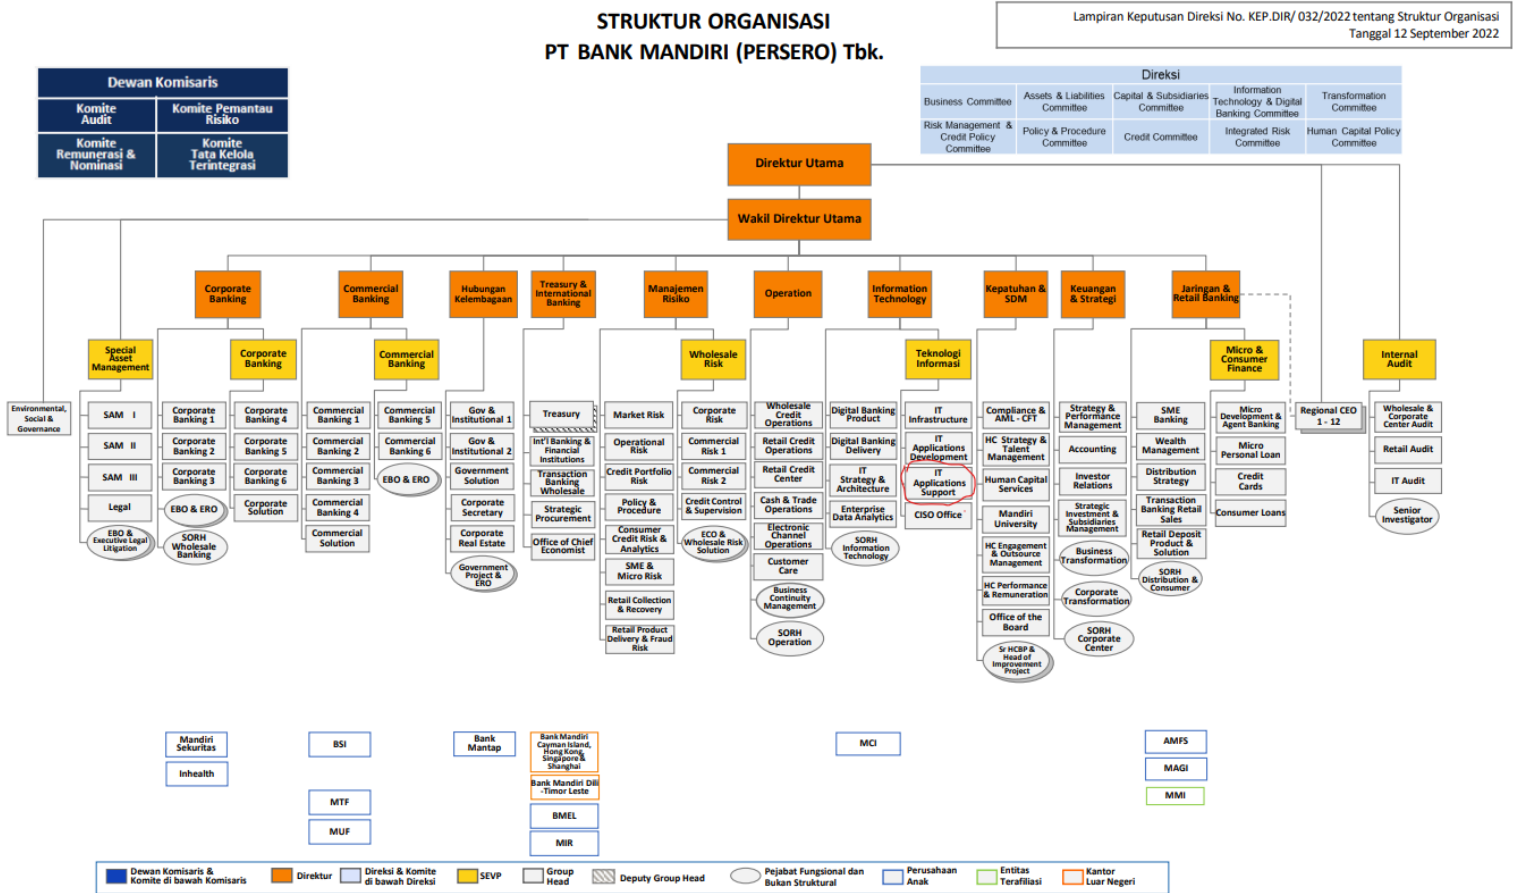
STRUKTUR ORGANISASI
PT BANK MANDIRI (PERSERO) Tbk.

Lampiran Keputusan Direksi No. KEP.DIR/ 032/2022 tentang Struktur Organisasi
Tanggal 12 September 2022

Dewan Komisaris
Komite Audit
Komite Pemantau Risiko
Komite Remunerasi & Nominasi
Komite Tata Kelola Terintegrasi

Direksi
Business Committee
Assets & Liabilities Committee
Capital & Subsidiaries Committee
Information Technology & Digital Banking Committee
Transformation Committee
Risk Management & Credit Policy Committee
Policy & Procedure Committee
Credit Committee
Integrated Risk Committee
Human Capital Policy Committee

Direktur Utama

Wakil Direktur Utama

Corporate Banking
Commercial Banking
Hubungan Kelembagaan
Treasury & International Banking
Manajemen Risiko
Operation
Information Technology
Kepatuhan & SDM
Keuangan & Strategi
Jaringan & Retail Banking

Special Asset Management
Corporate Banking
Commercial Banking
Wholesale Risk
Teknologi Informasi
Micro & Consumer Finance
Internal Audit

Environmental, Social & Governance

SAM I
SAM II
SAM III
Legal
EBO & Executive Legal Litigation

Corporate Banking 1
Corporate Banking 2
Corporate Banking 3
Corporate Solution
EBO & ERO
SORH Wholesale Banking

Corporate Banking 4
Corporate Banking 5
Corporate Banking 6

Commercial Banking 1
Commercial Banking 2
Commercial Banking 3
Commercial Banking 4
Commercial Solution

Commercial Banking 5
Commercial Banking 6
EBO & ERO

Gov & Institutional 1
Gov & Institutional 2
Government Solution
Corporate Secretary
Corporate Real Estate
Government Project & ERO

Treasury
Int'l Banking & Financial Institutions
Transaction Banking Wholesale
Strategic Procurement
Office of Chief Economist

Market Risk
Operational Risk
Credit Portfolio Risk
Policy & Procedure
Consumer Credit Risk & Analytics
SME & Micro Risk
Retail Collection & Recovery
Retail Product Delivery & Fraud Risk

Corporate Risk
Commercial Risk 1
Commercial Risk 2
Credit Control & Supervision
ECO & Wholesale Risk Solution

Wholesale Credit Operations
Retail Credit Operations
Retail Credit Center
Cash & Trade Operations
Electronic Channel Operations
Customer Care
Business Continuity Management
SORH Operation

Digital Banking Product
Digital Banking Delivery
IT Strategy & Architecture
Enterprise Data Analytics
SORH Information Technology

IT Infrastructure
IT Applications Development
IT Applications Support
CISO Office

Compliance & AML - CFT
HC Strategy & Talent Management
Human Capital Services
Mandiri University
HC Engagement & Outsource Management
HC Performance & Remuneration
Office of the Board
Sr HCBP & Head of Improvement Project

Strategy & Performance Management
Accounting
Investor Relations
Strategic Investment & Subsidiaries Management
Business Transformation
Corporate Transformation
SORH Corporate Center

SME Banking
Wealth Management
Distribution Strategy
Transaction Banking Retail Sales
Retail Deposit Product & Solution
SORH Distribution & Consumer

Micro Development & Agent Banking
Micro Personal Loan
Credit Cards
Consumer Loans

Regional CEO 1 - 12

Wholesale & Corporate Center Audit
Retail Audit
IT Audit
Senior Investigator

Mandiri Sekuritas
Inhealth
BSI
MTF
MUF
Bank Mantap
Bank Mandiri Cayman Island, Hong Kong, Singapore & Shanghai
Bank Mandiri Dili - Timor Leste
BMEL
MIR
MCI
AMFS
MAGI
MMI

Dewan Komisaris & Komite di bawah Komisaris
Direktur
Direksi & Komite di bawah Direksi
SEVP
Group Head
Deputy Group Head
Pejabat Fungsional dan Bukan Struktural
Perusahaan Anak
Entitas Terafiliasi
Kantor Luar Negeri